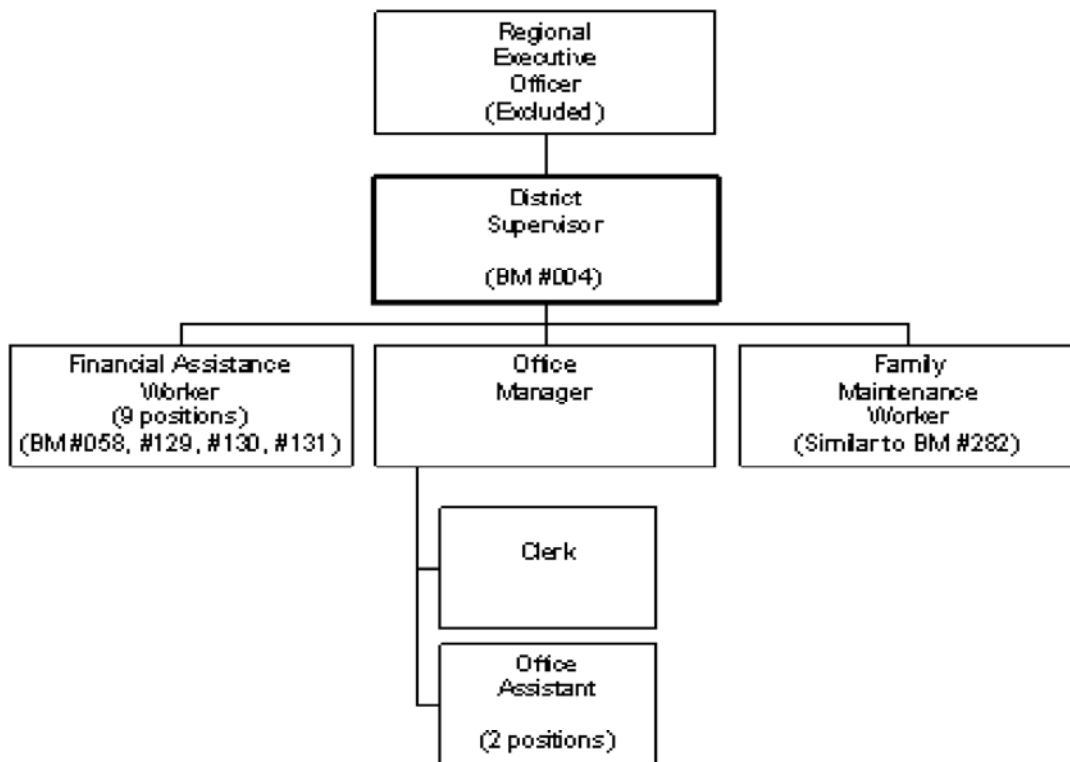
Regional Executive Officer (Excluded)

District Supervisor

(BM #004)

Financial Assistance Worker (9 positions) (BM #058, #129, #130, #131)

Office Manager

Family Maintenance Worker (Similar to BM #282)

Clerk

Office Assistant

(2 positions)